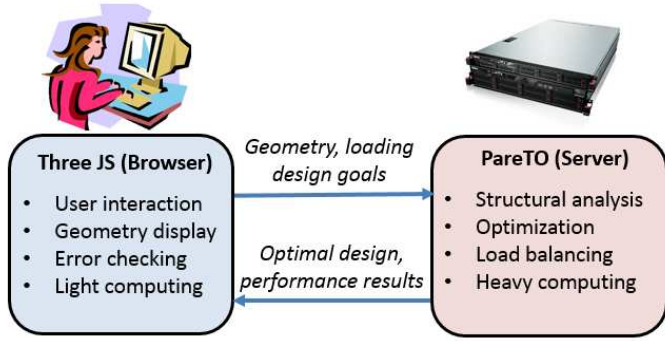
Three JS (Browser)
- User interaction
- Geometry display
- Error checking
- Light computing

Geometry, loading design goals

Optimal design, performance results

PareTO (Server)
- Structural analysis
- Optimization
- Load balancing
- Heavy computing